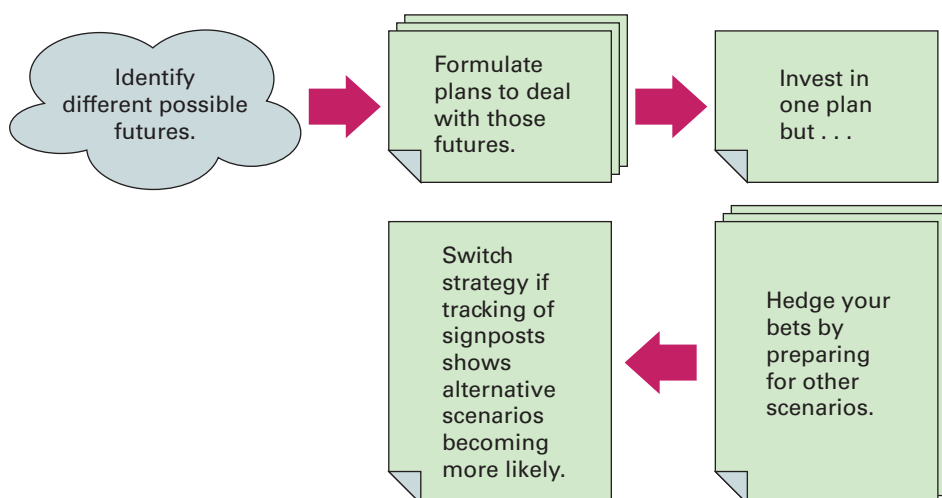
Identify different possible futures.

Formulate plans to deal with those futures.

Invest in one plan but . . .

Hedge your bets by preparing for other scenarios.

Switch strategy if tracking of signposts shows alternative scenarios becoming more likely.